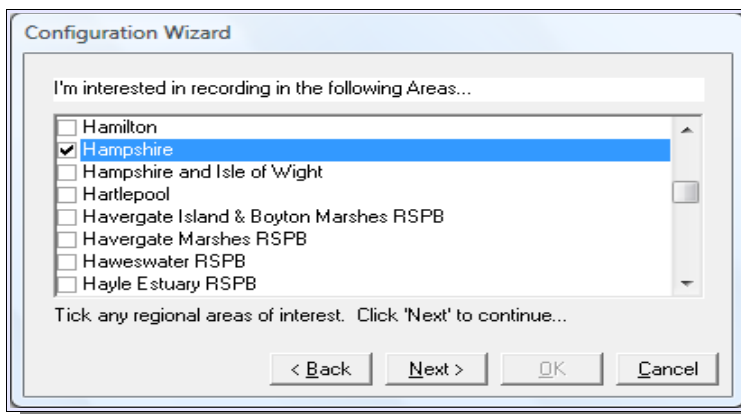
Configuration Wizard

I'm interested in recording in the following Areas...

Hamilton
Hampshire
Hampshire and Isle of Wight
Hartlepool
Havergate Island & Boyton Marshes RSPB
Havergate Marshes RSPB
Haweswater RSPB
Hayle Estuary RSPB

Tick any regional areas of interest. Click 'Next' to continue...

< Back | Next > | OK | Cancel